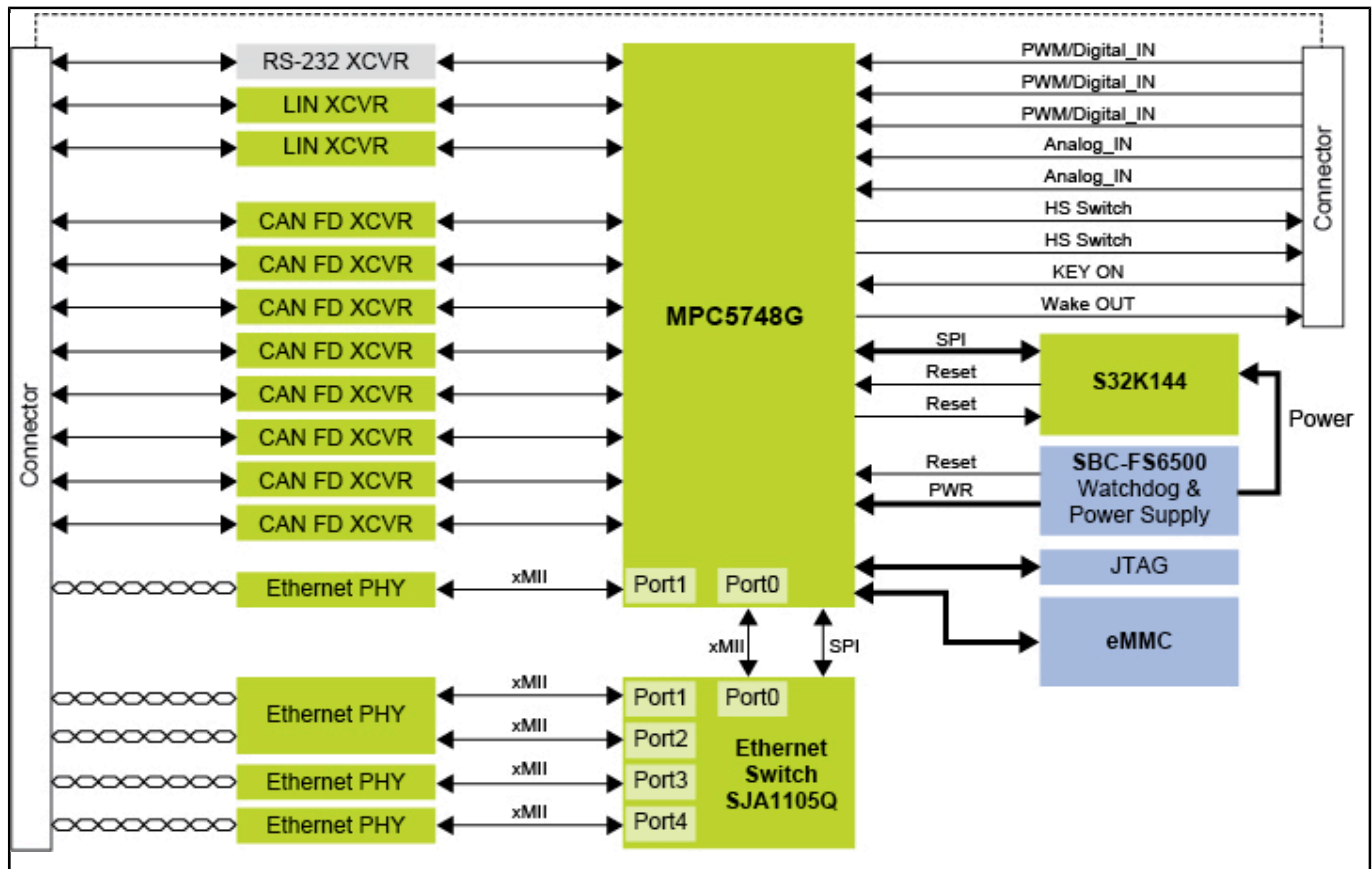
Connector

RS-232 XCVR
LIN XCVR
LIN XCVR
CAN FD XCVR
CAN FD XCVR
CAN FD XCVR
CAN FD XCVR
CAN FD XCVR
CAN FD XCVR
CAN FD XCVR
CAN FD XCVR
Ethernet PHY

MPC5748G

PWM/Digital_IN
PWM/Digital_IN
PWM/Digital_IN
Analog_IN
Analog_IN
HS Switch
HS Switch
KEY ON
Wake OUT

Connector

SPI
Reset
Reset
S32K144
Power

Reset
PWR
SBC-FS6500
Watchdog &
Power Supply

JTAG
eMMC

xMII
Port1
Port0
xMII
SPI

Ethernet PHY
xMII
xMII
Ethernet PHY
xMII
Ethernet PHY
xMII

Port1
Port0
Port2
Port3
Port4
Ethernet
Switch
SJA1105Q